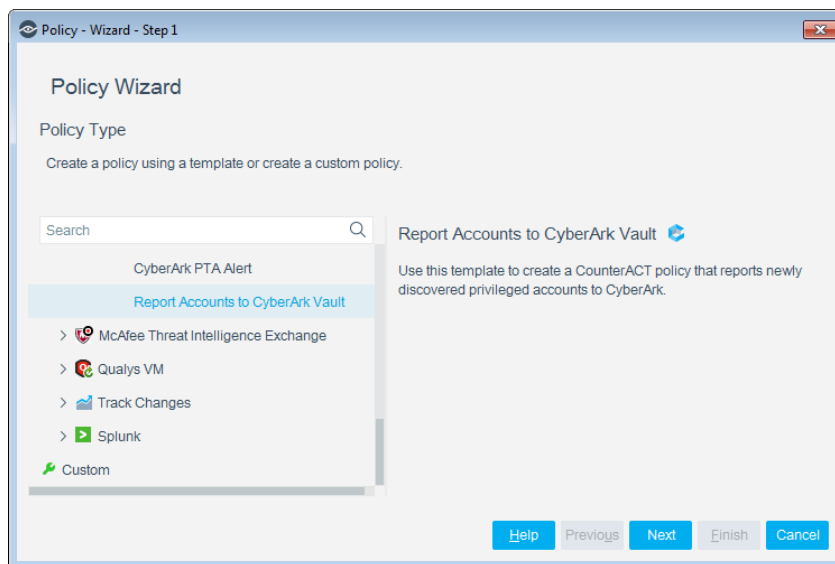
Policy - Wizard - Step 1

Policy Wizard

Policy Type

Create a policy using a template or create a custom policy.

Search

CyberArk PTA Alert

Report Accounts to CyberArk Vault

McAfee Threat Intelligence Exchange

Qualys VM

Track Changes

Splunk

Custom

Report Accounts to CyberArk Vault

Use this template to create a CounterACT policy that reports newly discovered privileged accounts to CyberArk.

Help Previous Next Finish Cancel